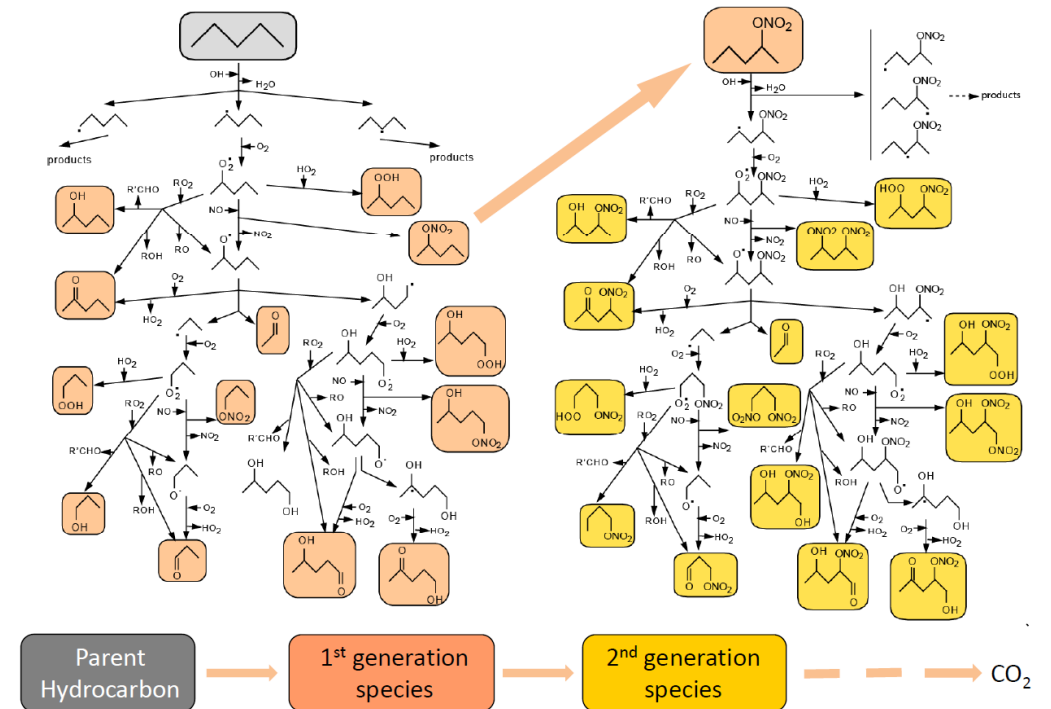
OH
$H_2O$
products
products
$O_2^{\bullet}$
$O_2$
$HO_2$
OOH
R'CHO
$RO_2$
OH
NO
$NO_2$
ROH
RO
$O^{\bullet}$
$ONO_2$
$O_2$
$HO_2$
O
OH
$O_2$
$O_2$
$HO_2$
$RO_2$
OH
$HO_2$
OH
$HO_2$
$O_2^{\bullet}$
OOH
NO
RO
$O_2^{\bullet}$
$RO_2$
$ONO_2$
OOH
NO
$NO_2$
OH
R'CHO
$NO_2$
OH
R'CHO
RO
$O^{\bullet}$
$ONO_2$
ROH
OH
ROH
OH
$O_2$
$HO_2$
OH
$O_2$
$HO_2$
OH
$O_2$
$HO_2$
OH
O
OH
O
O
OH

$ONO_2$
OH
$H_2O$
$ONO_2$
$ONO_2$
$ONO_2$
$ONO_2$
products
$O_2$
$O_2^{\bullet}$ $ONO_2$
$HO_2$
R'CHO
$RO_2$
HOO $ONO_2$
OH $ONO_2$
NO
$NO_2$
ONO2 ONO2
ROH
RO
$O^{\bullet}$ $ONO_2$
$O_2$
OH
$ONO_2$
O $ONO_2$
$HO_2$
$O_2$
O
OH $ONO_2$
$O_2$
$RO_2$
OH
$HO_2$
$HO_2$
$O_2$
$ONO_2$
NO
OOH
$HO_2$
$O_2^{\bullet}$
$ONO_2$
NO
RO
$O_2^{\bullet}$
$RO_2$
HOO $ONO_2$
$O_2NO$ $ONO_2$
$NO_2$
OH $ONO_2$
NO
$NO_2$
$ONO_2$
R'CHO
$NO_2$
OH $ONO_2$
R'CHO
OH $ONO_2$
RO
$O^{\bullet}$
OH
ROH
$O^{\bullet}$
ROH
OH
OH
$ONO_2$
$O_2$
$HO_2$
$O_2$
$HO_2$
$O_2$
$HO_2$
OH $ONO_2$
O $ONO_2$
$ONO_2$
O
OH

Parent Hydrocarbon
1$^{st}$ generation species
2$^{nd}$ generation species
$CO_2$